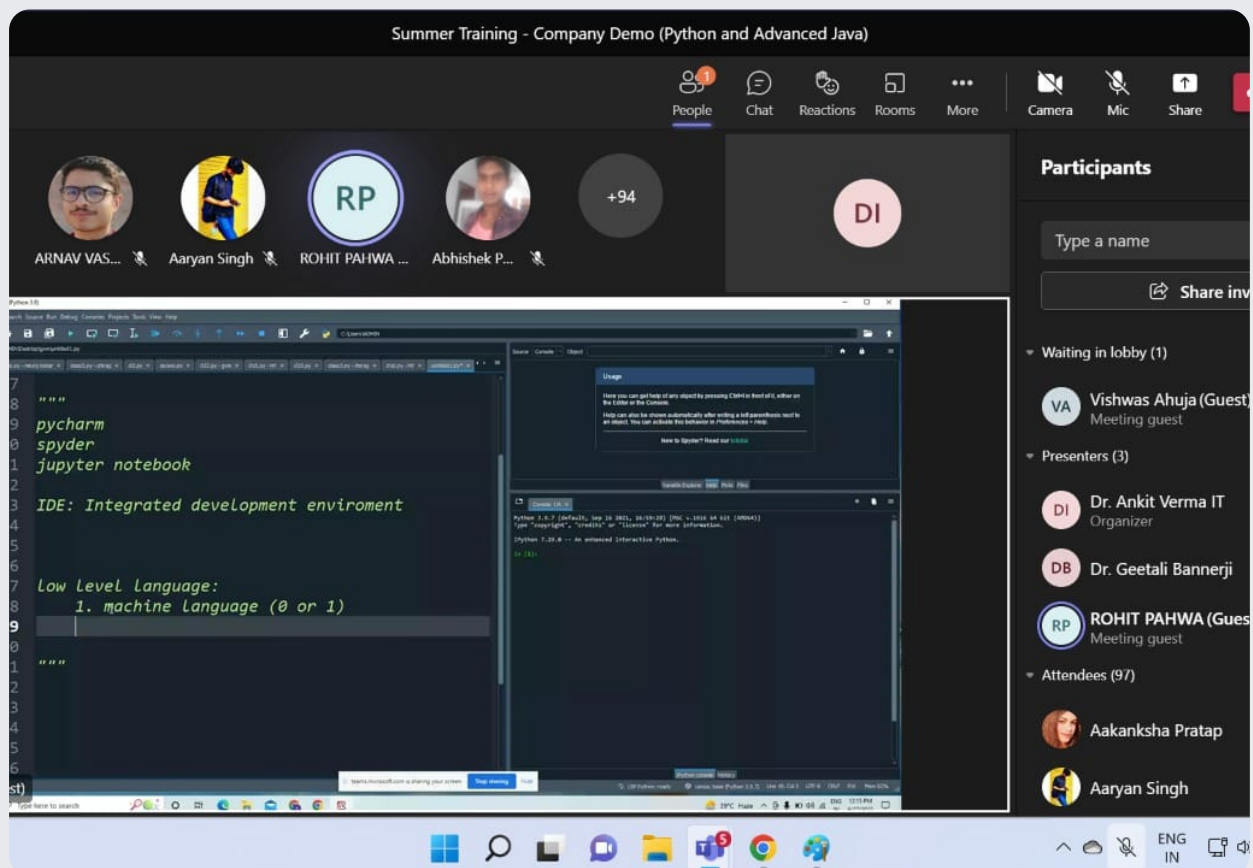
Summer Training - Company Demo (Python and Advanced Java)

1
People
Chat
Reactions
Rooms
More
Camera
Mic
Share

ARNAV VAS...
Aaryan Singh
RP
ROHIT PAHWA ...
Abhishek P...
+94
DI

Participants
Type a name
Share inv
Waiting in lobby (1)
VA
Vishwas Ahuja (Guest)
Meeting guest
Presenters (3)
DI
Dr. Ankit Verma IT
Organizer
DB
Dr. Geetali Bannerji
RP
ROHIT PAHWA (Gues
Meeting guest
Attendees (97)
Aakanksha Pratap
Aaryan Singh

7
8 """
9 pycharm
0 spyder
1 jupyter notebook
2
3 IDE: Integrated development enviroment
4
5
6
7 low level language:
8 1. machine language (0 or 1)
9
0
1 """
2
3
4
5

Usage
Here you can get help of any object by pressing Ctrl+I in front of it, either on the Editor or the Console.
Help can also be shown automatically after writing a left parenthesis next to an object. You can activate this behavior in Preferences > Help.
New to Spyder? Read our tutorial

Python 3.9.7 (default, Sep 16 2021, 16:59:28) [MSC v.1916 64 bit (AMD64)]
Type "copyright", "credits" or "license" for more information.
IPython 7.29.0 -- An enhanced Interactive Python.
In [1]:

teams.microsoft.com is sharing your screen. Stop sharing Hide
Type here to search

5
ENG
IN